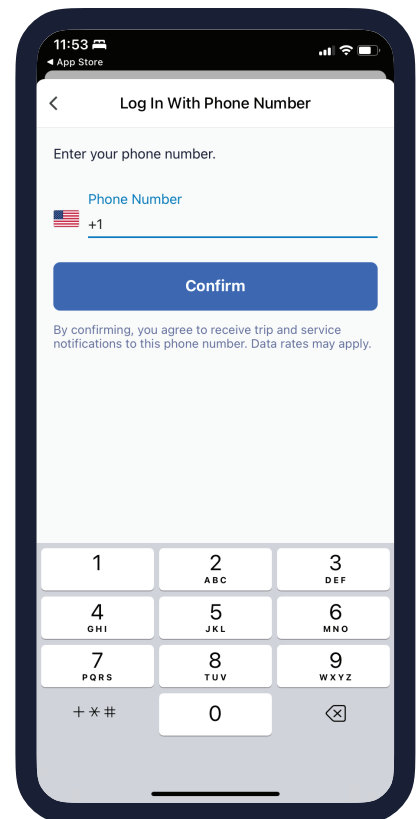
11:53
◀ App Store

<
Log In With Phone Number

Enter your phone number.

Phone Number
+1

Confirm

By confirming, you agree to receive trip and service notifications to this phone number. Data rates may apply.

1
2 ABC
3 DEF
4 GHI
5 JKL
6 MNO
7 PQRS
8 TUV
9 WXYZ
+ * #
0